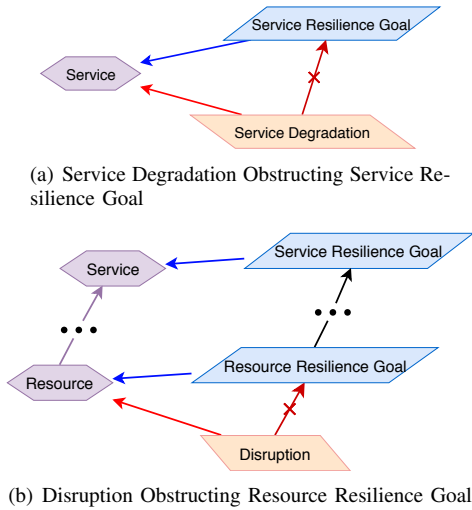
Service Resilience Goal

Service

Service Degradation

(a) Service Degradation Obstructing Service Resilience Goal

Service

Service Resilience Goal

Resource Resilience Goal

Resource

Disruption

(b) Disruption Obstructing Resource Resilience Goal